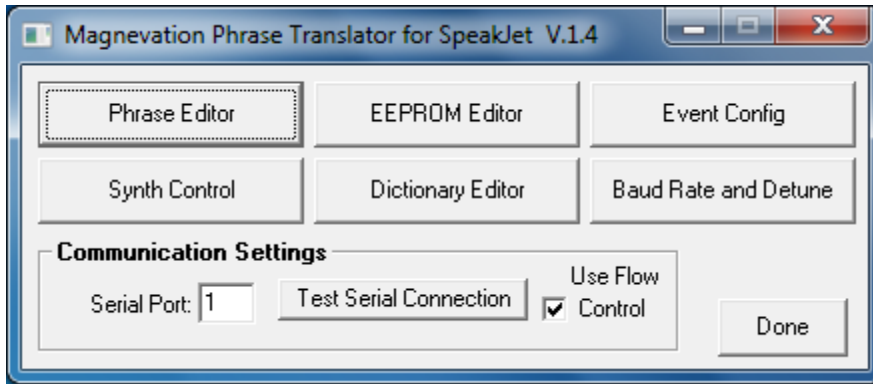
Magnevation Phrase Translator for SpeakJet V.1.4

Phrase Editor

EEPROM Editor

Event Config

Synth Control

Dictionary Editor

Baud Rate and Detune

Communication Settings

Serial Port: 1

Test Serial Connection

Use Flow Control

Done